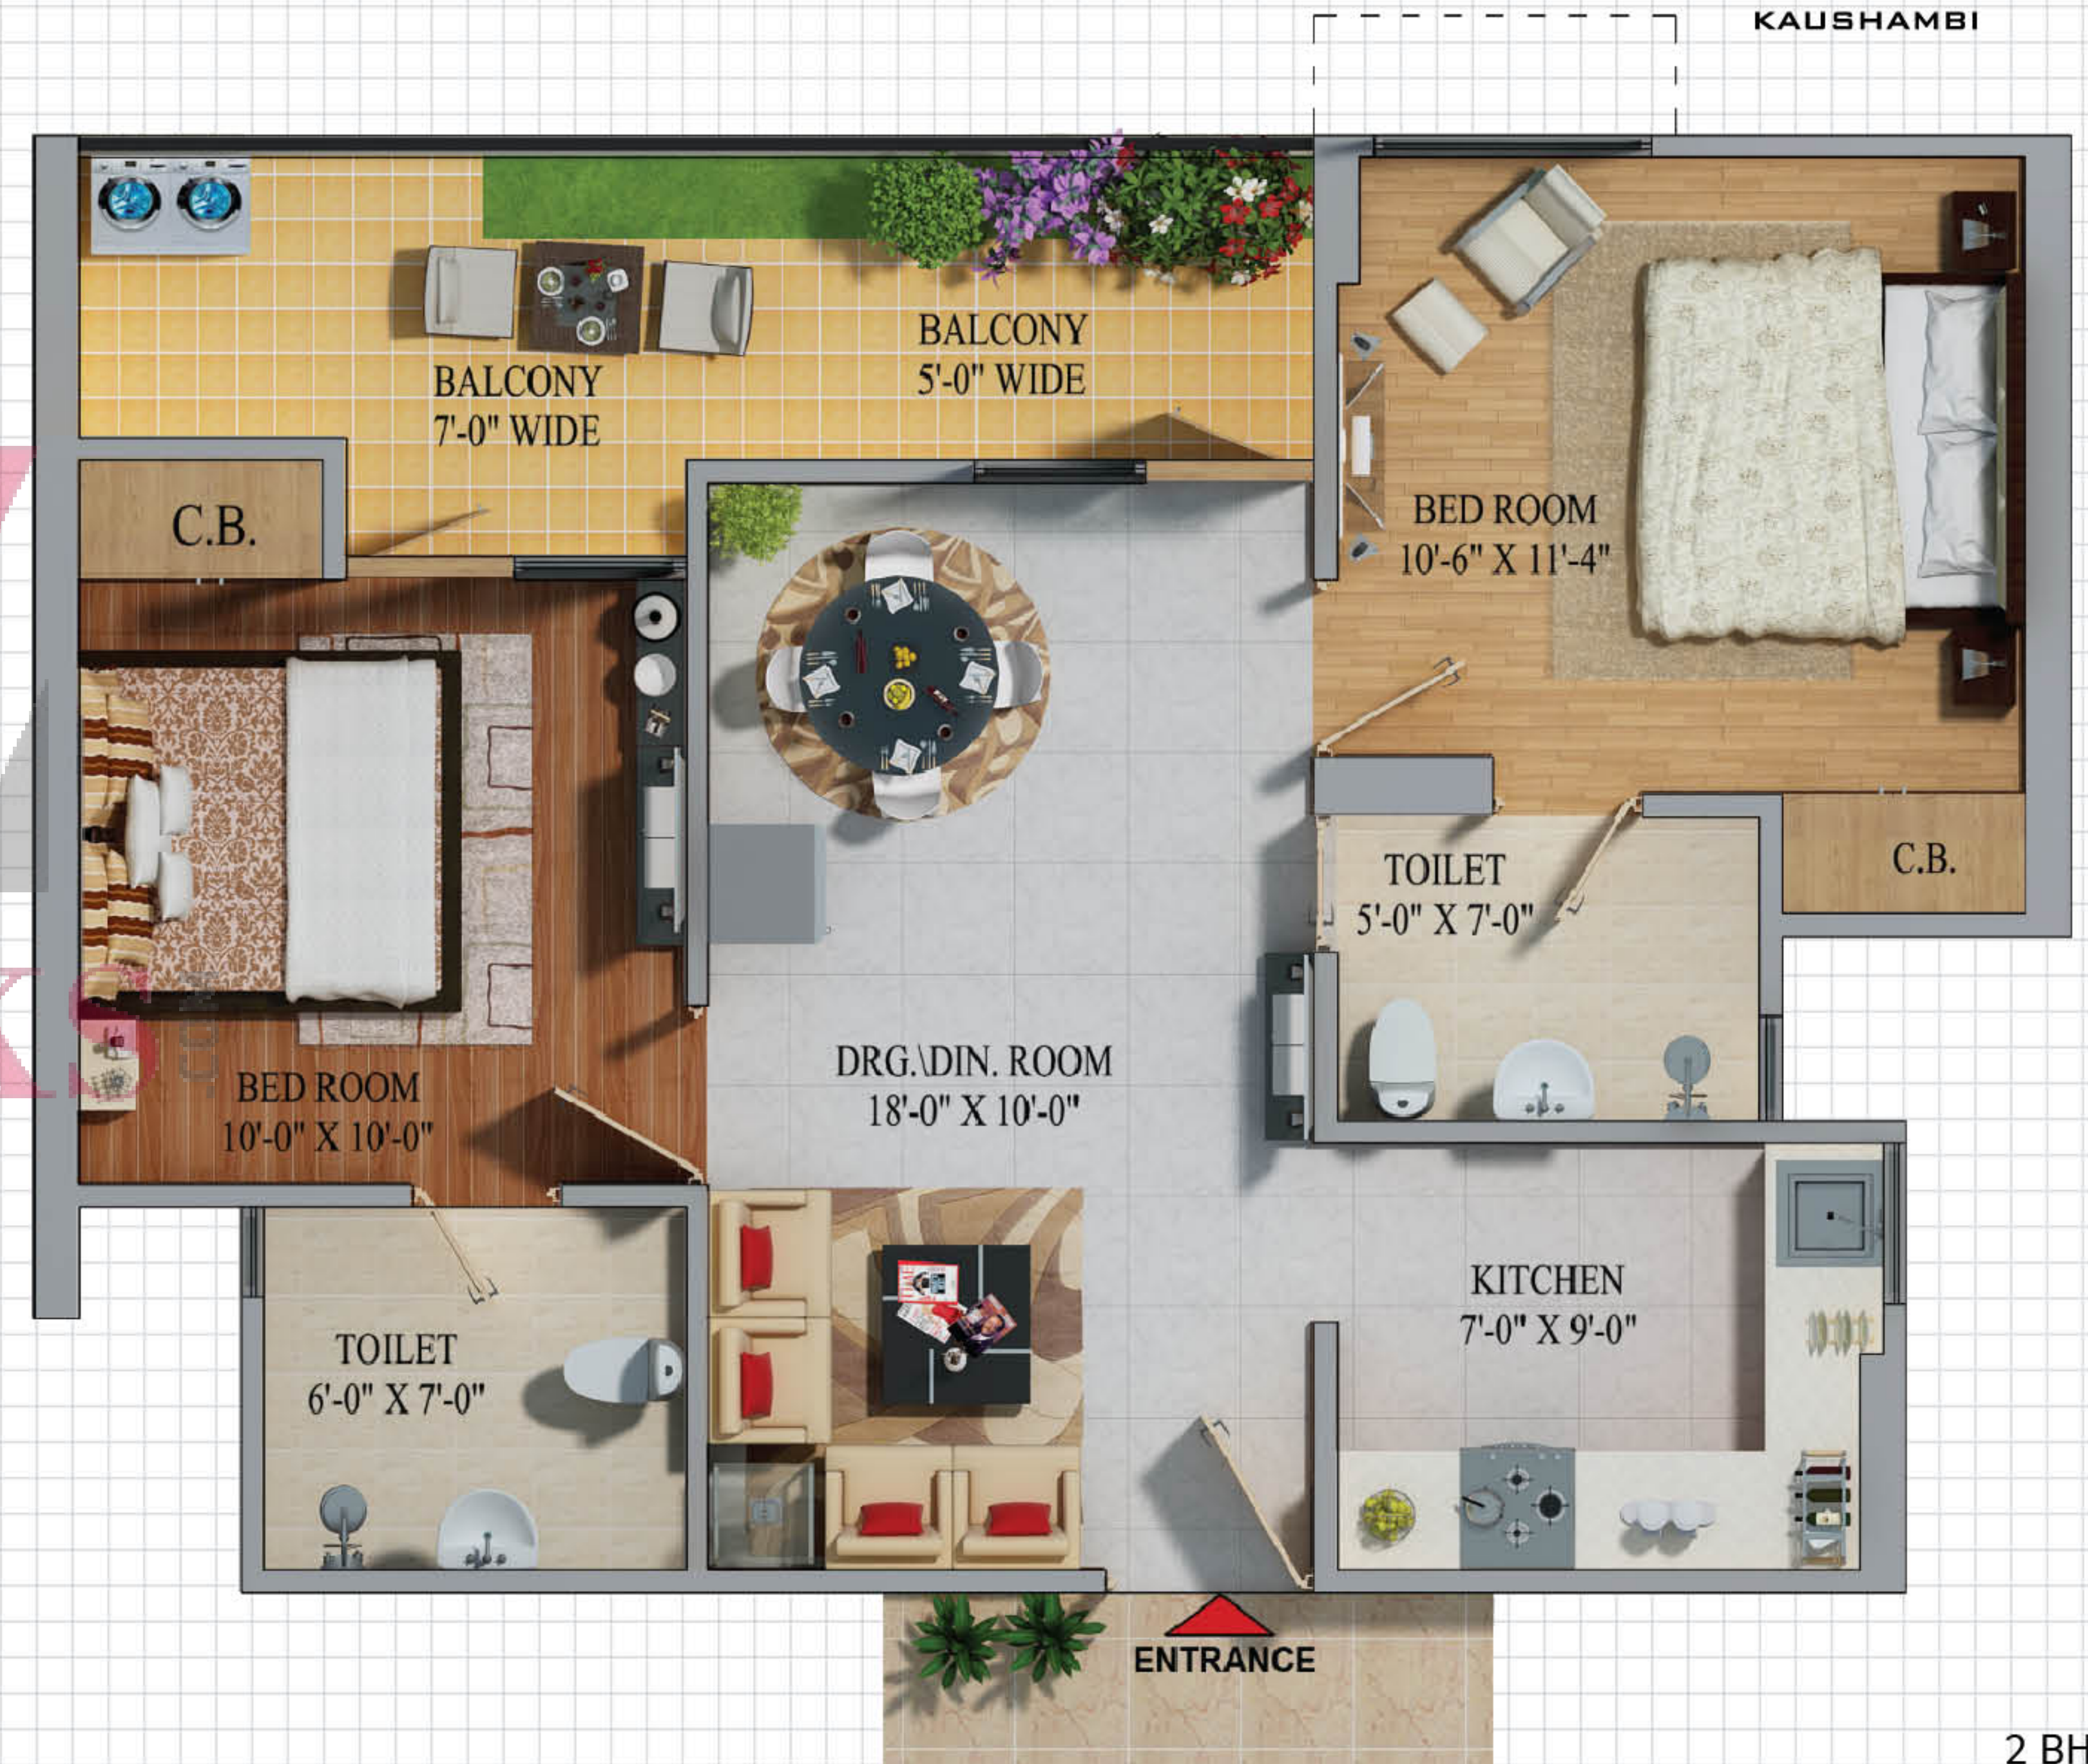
KAUSHAMBI

BALCONY
7'-0" WIDE

BALCONY
5'-0" WIDE

C.B.

BED ROOM
10'-6" X 11'-4"

BED ROOM
10'-0" X 10'-0"

DRG.\DIN. ROOM
18'-0" X 10'-0"

TOILET
5'-0" X 7'-0"

C.B.

KITCHEN
7'-0" X 9'-0"

TOILET
6'-0" X 7'-0"

ENTRANCE

2 BH